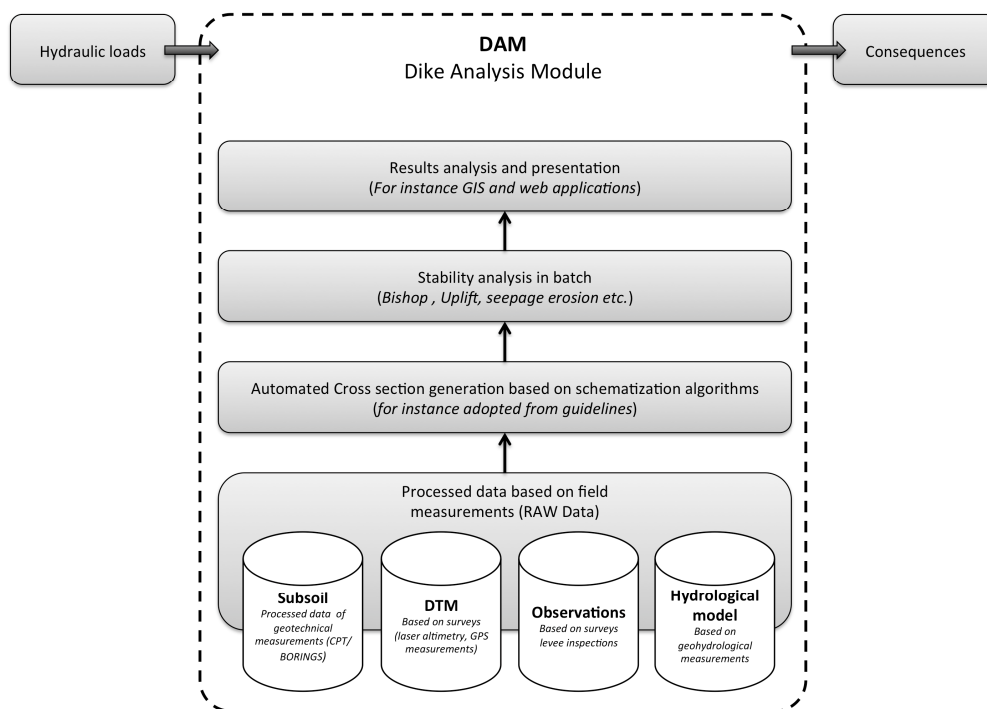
Hydraulic loads

DAM
Dike Analysis Module

Consequences

Results analysis and presentation
(For instance GIS and web applications)

Stability analysis in batch
(Bishop , Uplift, seepage erosion etc.)

Automated Cross section generation based on schematization algorithms
(for instance adopted from guidelines)

Processed data based on field measurements (RAW Data)

Subsoil
Processed data of geotechnical measurements (CPT/ BORINGS)

DTM
Based on surveys (laser altimetry, GPS measurements)

Observations
Based on surveys levee inspections

Hydrological model
Based on geohydrological measurements